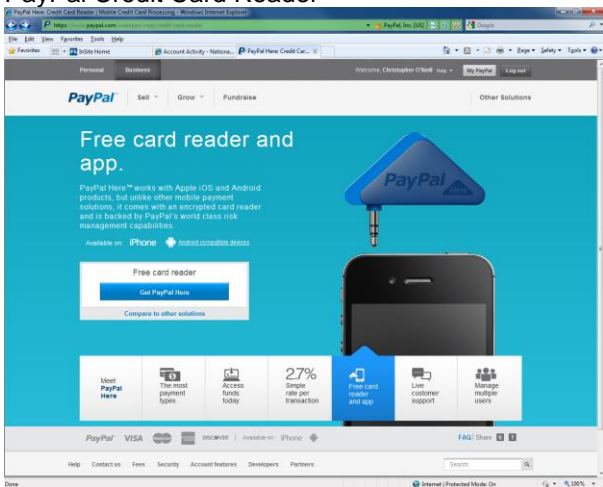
PayPal Credit Card Reader

PayPal Here: Credit Card Reader | Mobile Credit Card Processing - Windows Internet Explorer

https://www.paypal.com/webapps/mpp/credit-card-reader

PayPal, Inc. [US]

Google

File Edit View Favorites Tools Help

Favorites

SnSite Home

Account Activity - Nationa...

PayPal Here: Credit Car...

Page Safety Tools

Personal Business

Welcome, Christopher O'Neill

My PayPal

Log out

PayPal

Sell

Grow

Fundraise

Other Solutions

Free card reader and app.

PayPal Here™ works with Apple iOS and Android products, but unlike other mobile payment solutions, it comes with an encrypted card reader and is backed by PayPal's world class risk management capabilities.

Available on: iPhone Android compatible devices

PayPal

Free card reader

Get PayPal Here

Compare to other solutions

Meet PayPal Here

The most payment types

Access funds today

2.7%

Simple rate per transaction

Free card reader and app

Live customer support

Manage multiple users

PayPal VISA DISCOVER | Available on: iPhone

FAQ | Share

Help Contact us Fees Security Account features Developers Partners

Search

Done

Internet | Protected Mode: On

100%